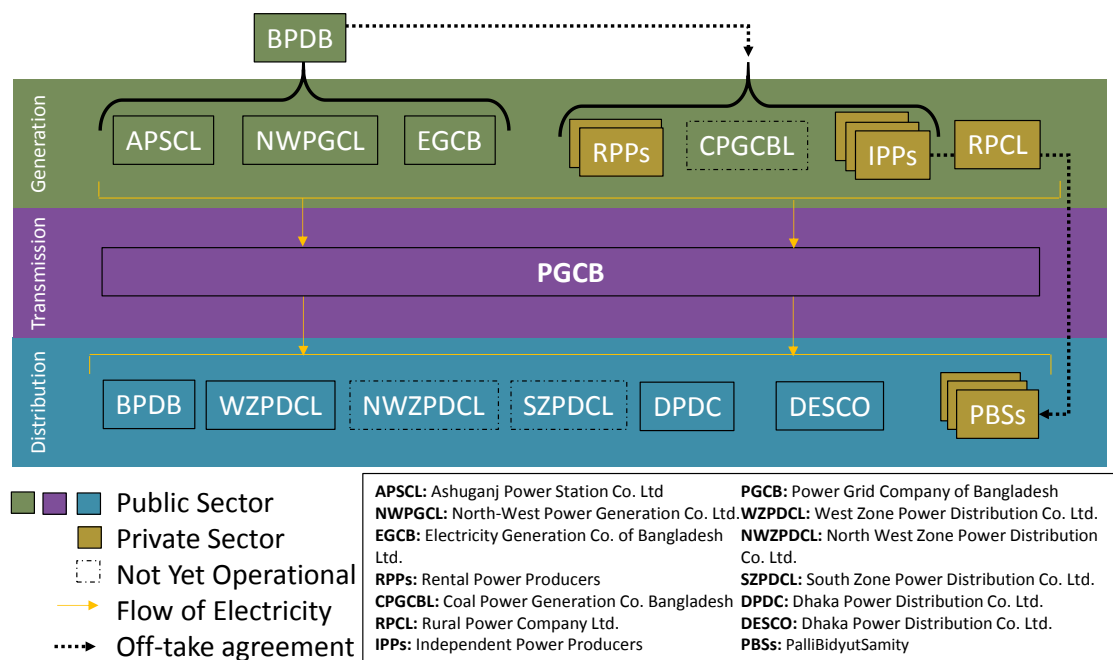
BPDB

Generation

APSCL NWPGCL EGCB

RPPs CPGCBL IPPs RPCL

Transmission

PGCB

Distribution

BPDB WZPDCL NWZPDCL SZPDCL DPDC DESCO PBSs

Public Sector
Private Sector
Not Yet Operational
Flow of Electricity
Off-take agreement

**APSCL:** Ashuganj Power Station Co. Ltd
**NWPGCL:** North-West Power Generation Co. Ltd.
**EGCB:** Electricity Generation Co. of Bangladesh Ltd.
**RPPs:** Rental Power Producers
**CPGCBL:** Coal Power Generation Co. Bangladesh
**RPCL:** Rural Power Company Ltd.
**IPPs:** Independent Power Producers

**PGCB:** Power Grid Company of Bangladesh
**WZPDCL:** West Zone Power Distribution Co. Ltd.
**NWZPDCL:** North West Zone Power Distribution Co. Ltd.
**SZPDCL:** South Zone Power Distribution Co. Ltd.
**DPDC:** Dhaka Power Distribution Co. Ltd.
**DESCO:** Dhaka Power Distribution Co. Ltd.
**PBSs:** PalliBidyutSamity